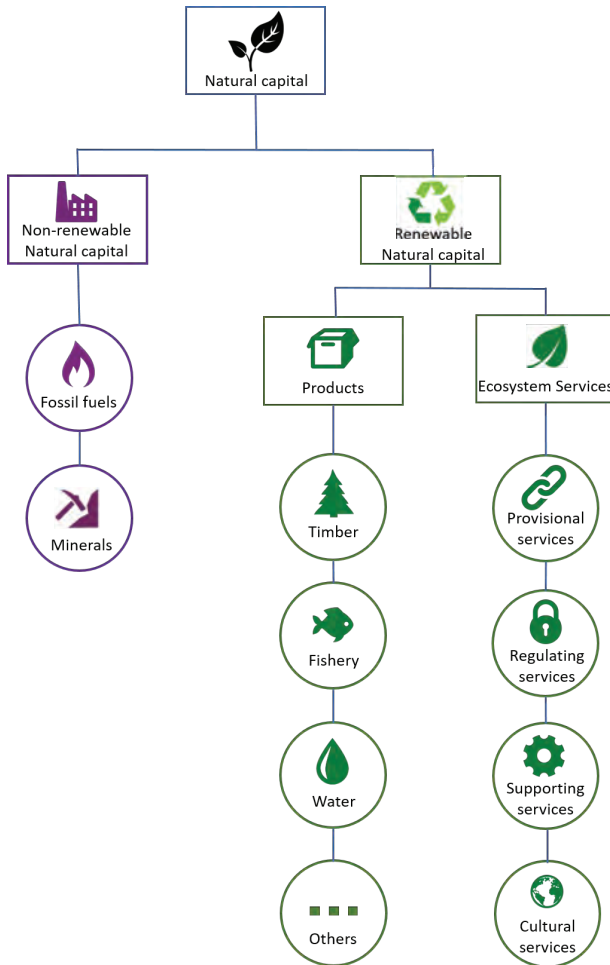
Natural capital

Non-renewable Natural capital

Renewable Natural capital

Fossil fuels

Minerals

Products

Ecosystem Services

Timber

Fishery

Water

Others

Provisional services

Regulating services

Supporting services

Cultural services